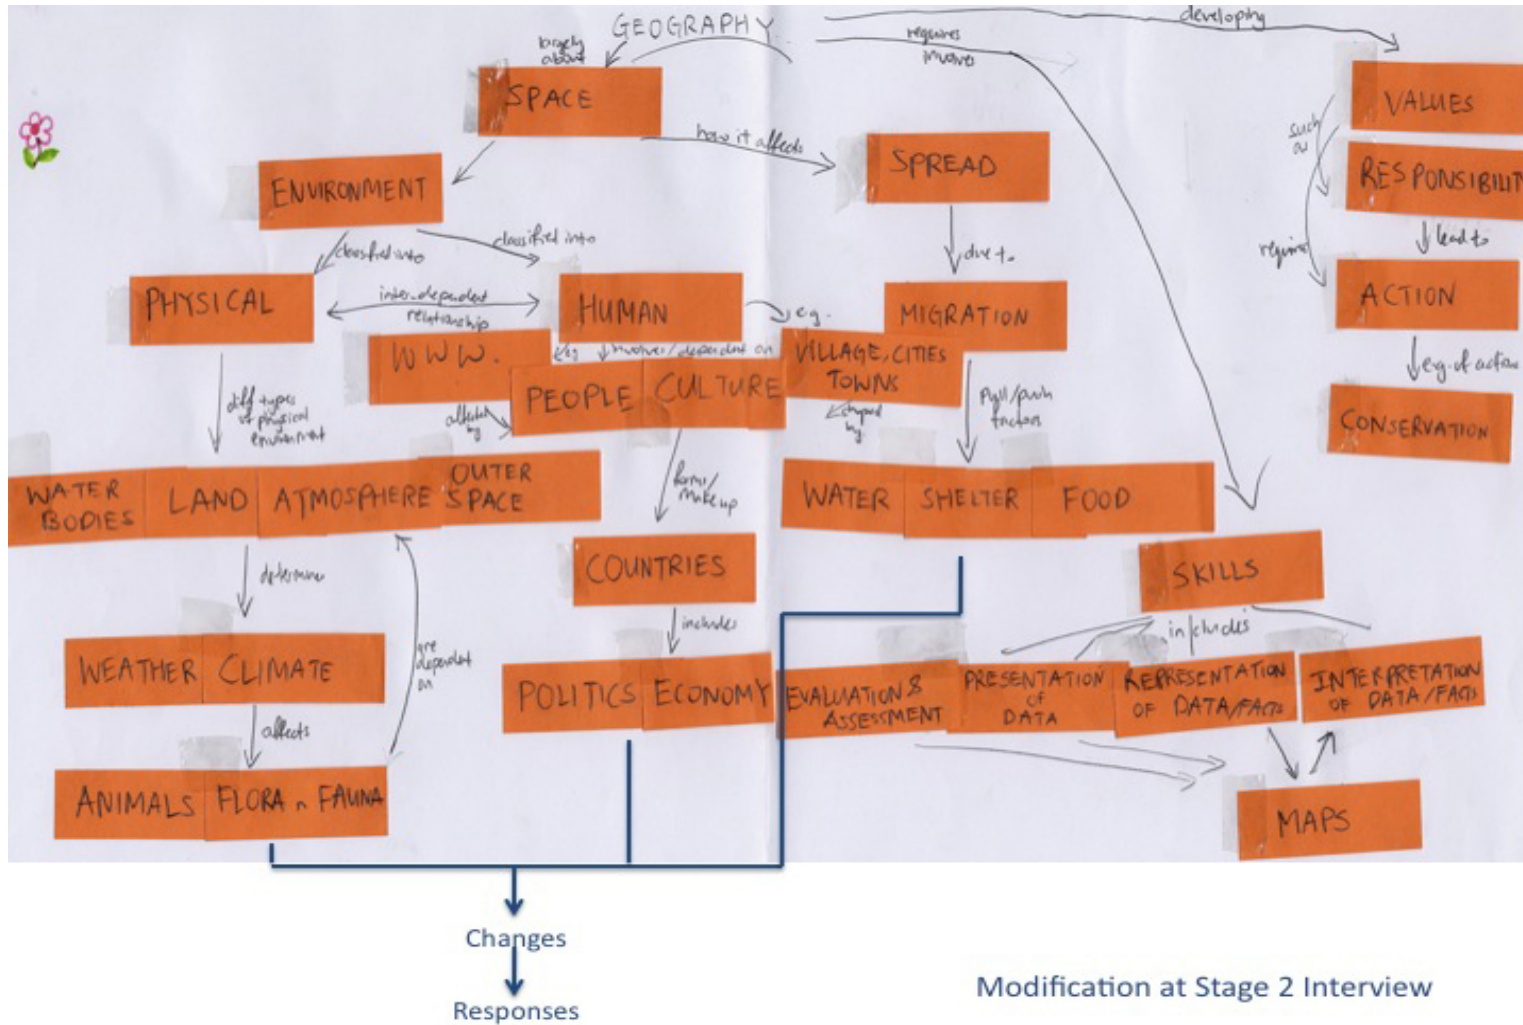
GEOGRAPHY

broadly about

requires involves

developing

SPACE

how it affects

SPREAD

VALUES

such as

RESPONSIBILIT

ENVIRONMENT

classified into

classified into

due to

requires

lead to

PHYSICAL

inter-dependent relationship

HUMAN

e.g.

MIGRATION

ACTION

WWW.

e.g. involves/dependent on

VILLAGE, CITIES TOWNS

e.g. of action

diff types of physical environment

affected by

PEOPLE

CULTURE

shaped by

Pull/push factors

CONSERVATION

WATER BODIES

LAND

ATMOSPHERE

OUTER SPACE

forms/make up

WATER

SHELTER

FOOD

determine

COUNTRIES

SKILLS

includes

are dependent on

includes

WEATHER

CLIMATE

POLITICS

ECONOMY

EVALUATION & ASSESSMENT

PRESENTATION OF DATA

REPRESENTATION OF DATA/FACTS

INTERPRETATION OF DATA/FACTS

affects

ANIMALS

FLORA n FAUNA

MAPS

Changes

Responses

Modification at Stage 2 Interview